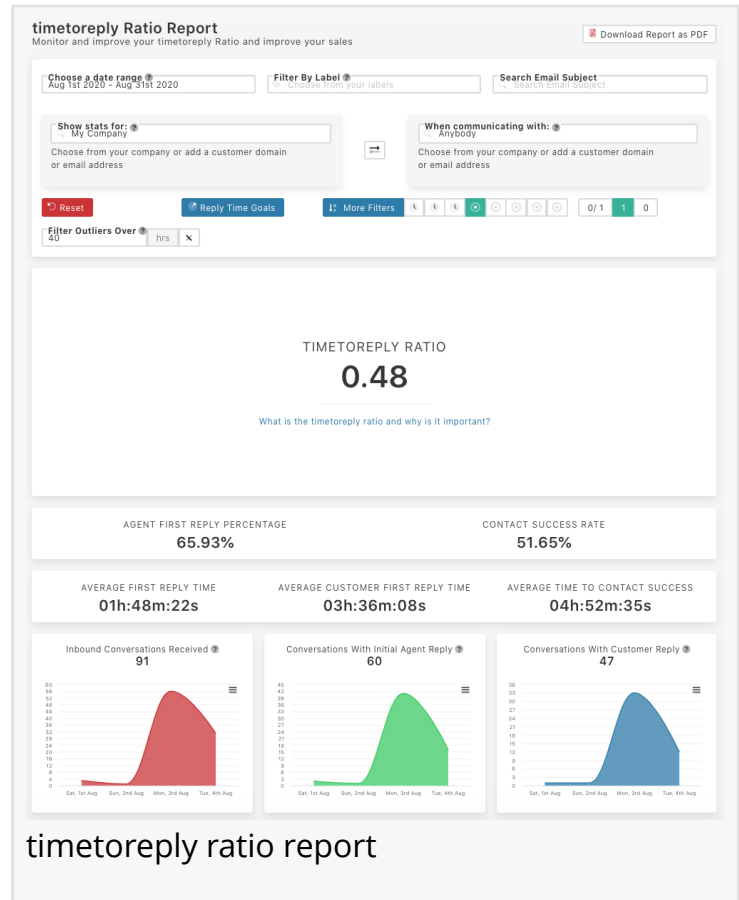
timetoreply Ratio Report
Monitor and improve your timetoreply Ratio and improve your sales

Download Report as PDF

Choose a date range ?
Aug 1st 2020 - Aug 31st 2020

Filter By Label ?
Choose from your labels

Search Email Subject
Search Email Subject

Show stats for: ?
My Company
Choose from your company or add a customer domain or email address

When communicating with: ?
Anybody
Choose from your company or add a customer domain or email address

Reset

Reply Time Goals

More Filters

0/1 1 0

Filter Outliers Over ?
40 hrs

TIMETOREPLY RATIO
0.48

What is the timetoreply ratio and why is it important?

AGENT FIRST REPLY PERCENTAGE
65.93%

CONTACT SUCCESS RATE
51.65%

AVERAGE FIRST REPLY TIME
01h:48m:22s

AVERAGE CUSTOMER FIRST REPLY TIME
03h:36m:08s

AVERAGE TIME TO CONTACT SUCCESS
04h:52m:35s

Inbound Conversations Received ?
91
60 56 52 48 44 40 36 32 28 24 20 16 12 8 4 0
Sat, 1st Aug Sun, 2nd Aug Mon, 3rd Aug Tue, 4th Aug

Conversations With Initial Agent Reply ?
60
45 42 39 36 33 30 27 24 21 18 15 12 9 6 3 0
Sat, 1st Aug Sun, 2nd Aug Mon, 3rd Aug Tue, 4th Aug

Conversations With Customer Reply ?
47
36 33 30 27 24 21 18 15 12 9 6 3 0
Sat, 1st Aug Sun, 2nd Aug Mon, 3rd Aug Tue, 4th Aug

timetoreply ratio report